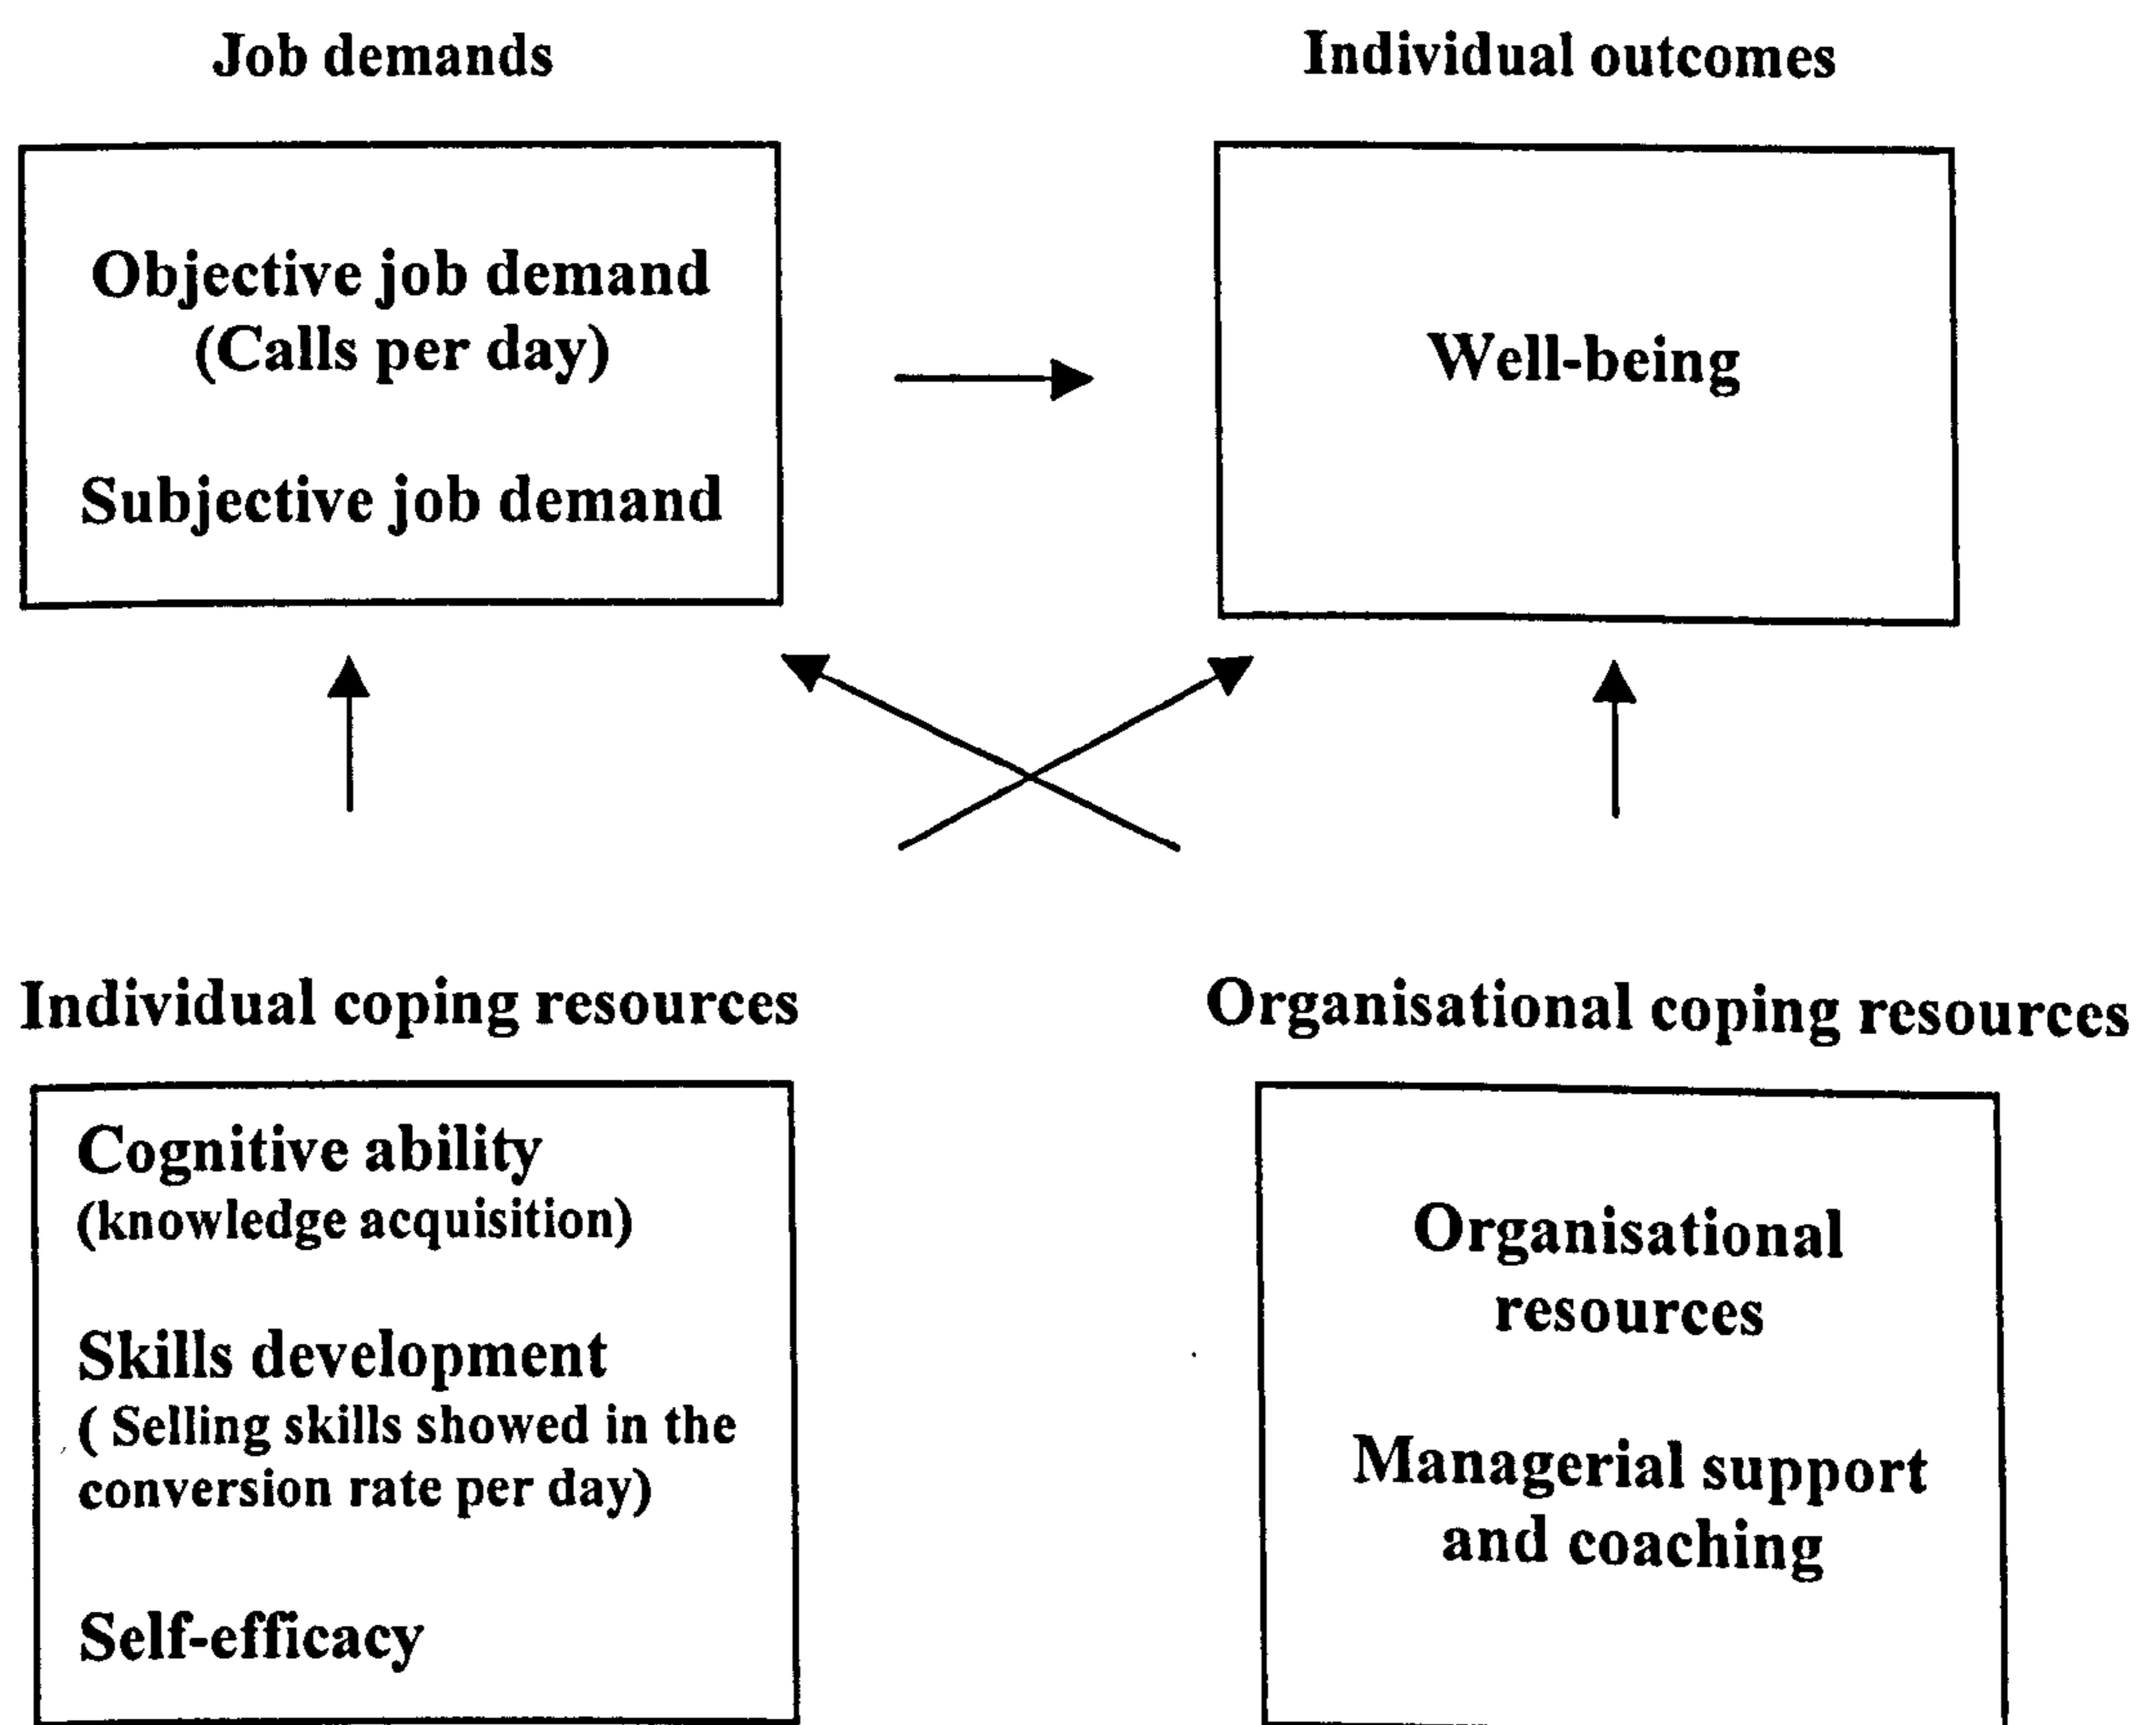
Job demands

Individual outcomes

Objective job demand
(Calls per day)

Subjective job demand

Well-being

Individual coping resources

Organisational coping resources

Cognitive ability
(knowledge acquisition)

Skills development
( Selling skills showed in the conversion rate per day)

Self-efficacy

Organisational resources

Managerial support and coaching